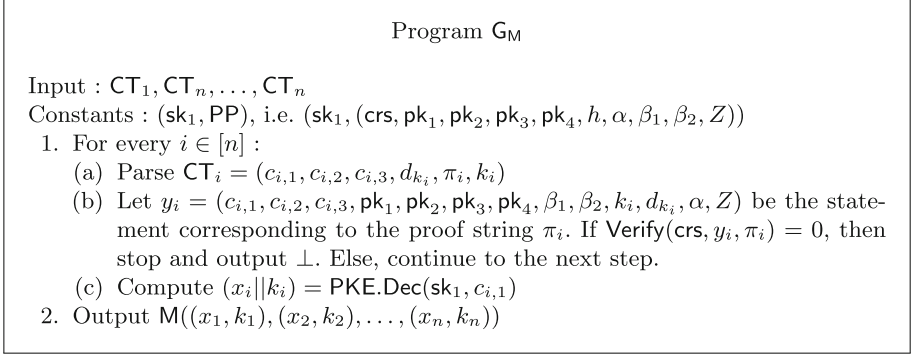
Program $\mathsf{G_M}$

Input : $\mathsf{CT}_1, \mathsf{CT}_n, \ldots, \mathsf{CT}_n$
Constants : $(\mathsf{sk}_1, \mathsf{PP})$, i.e. $(\mathsf{sk}_1, (\mathsf{crs}, \mathsf{pk}_1, \mathsf{pk}_2, \mathsf{pk}_3, \mathsf{pk}_4, h, \alpha, \beta_1, \beta_2, Z))$
1. For every $i \in [n]$ :
(a) Parse $\mathsf{CT}_i = (c_{i,1}, c_{i,2}, c_{i,3}, d_{k_i}, \pi_i, k_i)$
(b) Let $y_i = (c_{i,1}, c_{i,2}, c_{i,3}, \mathsf{pk}_1, \mathsf{pk}_2, \mathsf{pk}_3, \mathsf{pk}_4, \beta_1, \beta_2, k_i, d_{k_i}, \alpha, Z)$ be the statement corresponding to the proof string $\pi_i$. If $\mathsf{Verify}(\mathsf{crs}, y_i, \pi_i) = 0$, then stop and output $\perp$. Else, continue to the next step.
(c) Compute $(x_i||k_i) = \mathsf{PKE.Dec}(\mathsf{sk}_1, c_{i,1})$
2. Output $\mathsf{M}((x_1, k_1), (x_2, k_2), \ldots, (x_n, k_n))$